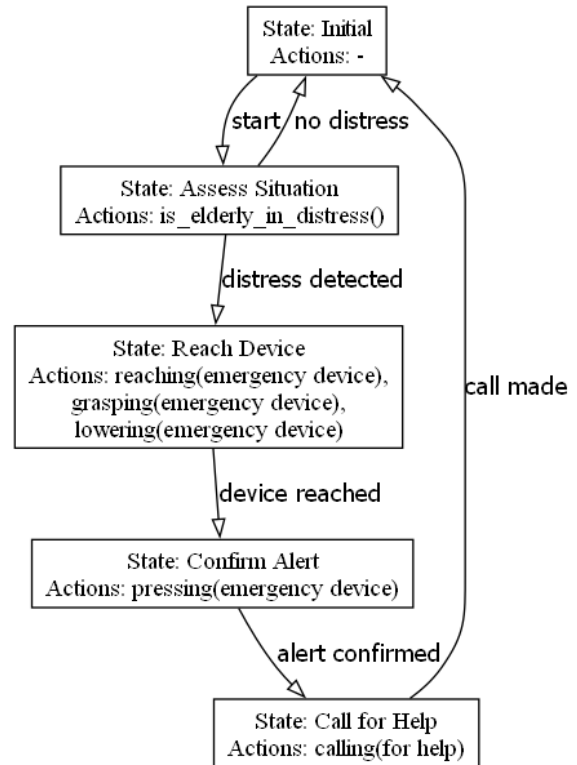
State: Initial
Actions: -

start

no distress

State: Assess Situation
Actions: is_elderly_in_distress()

distress detected

State: Reach Device
Actions: reaching(emergency device), grasping(emergency device), lowering(emergency device)

device reached

State: Confirm Alert
Actions: pressing(emergency device)

alert confirmed

State: Call for Help
Actions: calling(for help)

call made